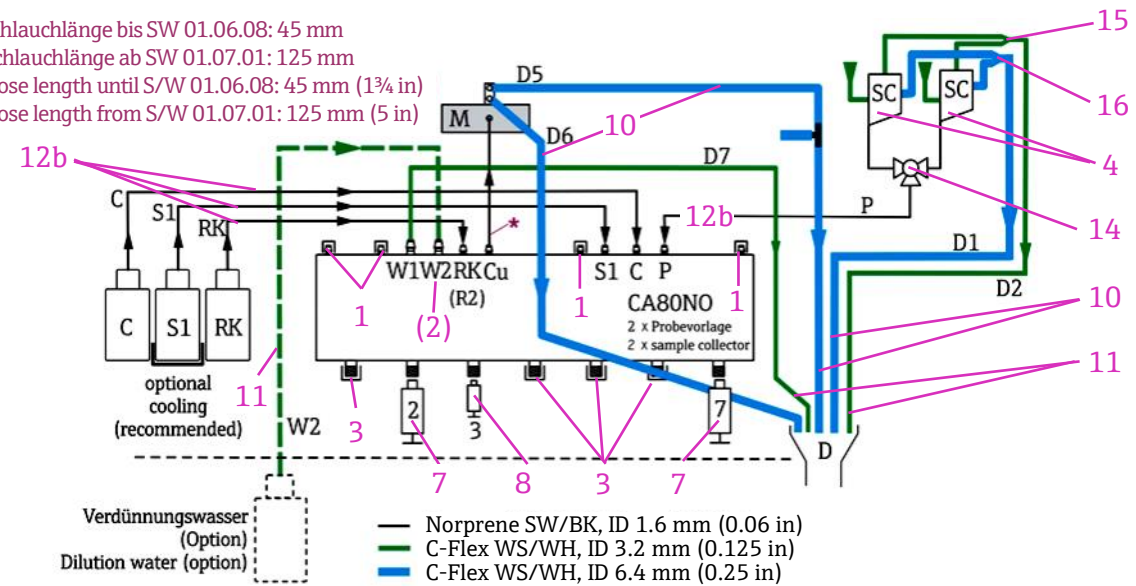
chlauchlänge bis SW 01.06.08: 45 mm
chlauchlänge ab SW 01.07.01: 125 mm
ose length until S/W 01.06.08: 45 mm (1¾ in)
ose length from S/W 01.07.01: 125 mm (5 in)

D5
M
D6
10
D7
15
SC
SC
16
4
14
12b
C
S1
RK
12b
P
D1
D2
*
W1 W2 RK Cu
S1 C P
(R2)
CA80NO
2 x Probevorlage
2 x sample collector
1
(2)
1
1
10
11
C
S1
RK
optional cooling (recommended)
11
W2
3
2
3
7
7
8
3
7
D

Verdünnungswasser (Option)
Dilution water (option)

Norprene SW/BK, ID 1.6 mm (0.06 in)
C-Flex WS/WH, ID 3.2 mm (0.125 in)
C-Flex WS/WH, ID 6.4 mm (0.25 in)